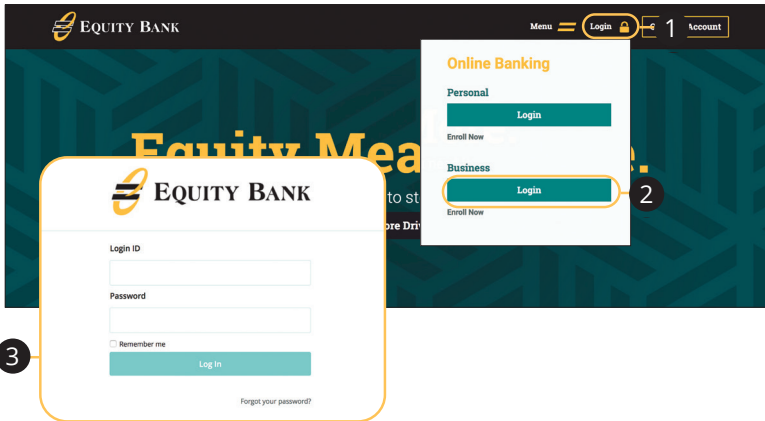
EQUITY BANK

Menu Login 1 Account

Online Banking

Personal

Login

Enroll Now

Business

Login 2

Enroll Now

Equity Mea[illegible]

to st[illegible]

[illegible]ore Dri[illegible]

3

EQUITY BANK

Login ID

Password

Remember me

Log In

Forgot your password?